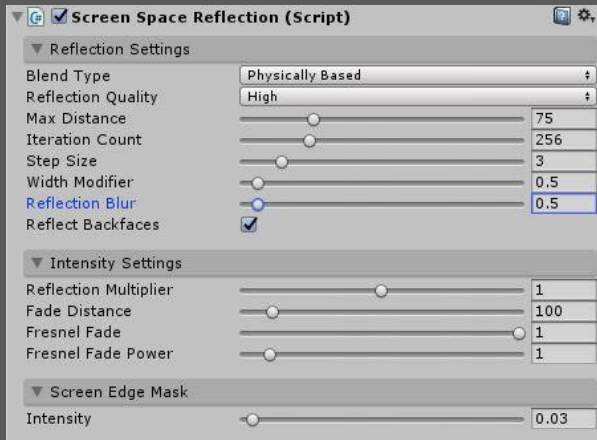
Screen Space Reflection (Script)

Reflection Settings

Blend Type | Physically Based
Reflection Quality | High
Max Distance | 75
Iteration Count | 256
Step Size | 3
Width Modifier | 0.5
Reflection Blur | 0.5
Reflect Backfaces

Intensity Settings

Reflection Multiplier | 1
Fade Distance | 100
Fresnel Fade | 1
Fresnel Fade Power | 1

Screen Edge Mask

Intensity | 0.03